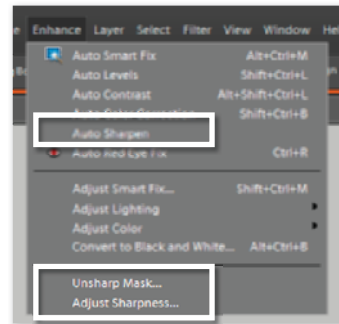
e Enhance Layer Select Filter View Window He

Auto Smart Fix Alt+Ctrl+M
Auto Levels Shift+Ctrl+L
Auto Contrast Alt+Shift+Ctrl+L
Auto Color Correction Shift+Ctrl+B
Auto Sharpen
Auto Red Eye Fix Ctrl+R

Adjust Smart Fix... Shift+Ctrl+M
Adjust Lighting
Adjust Color
Convert to Black and White... Alt+Ctrl+B

Unsharp Mask...
Adjust Sharpness...